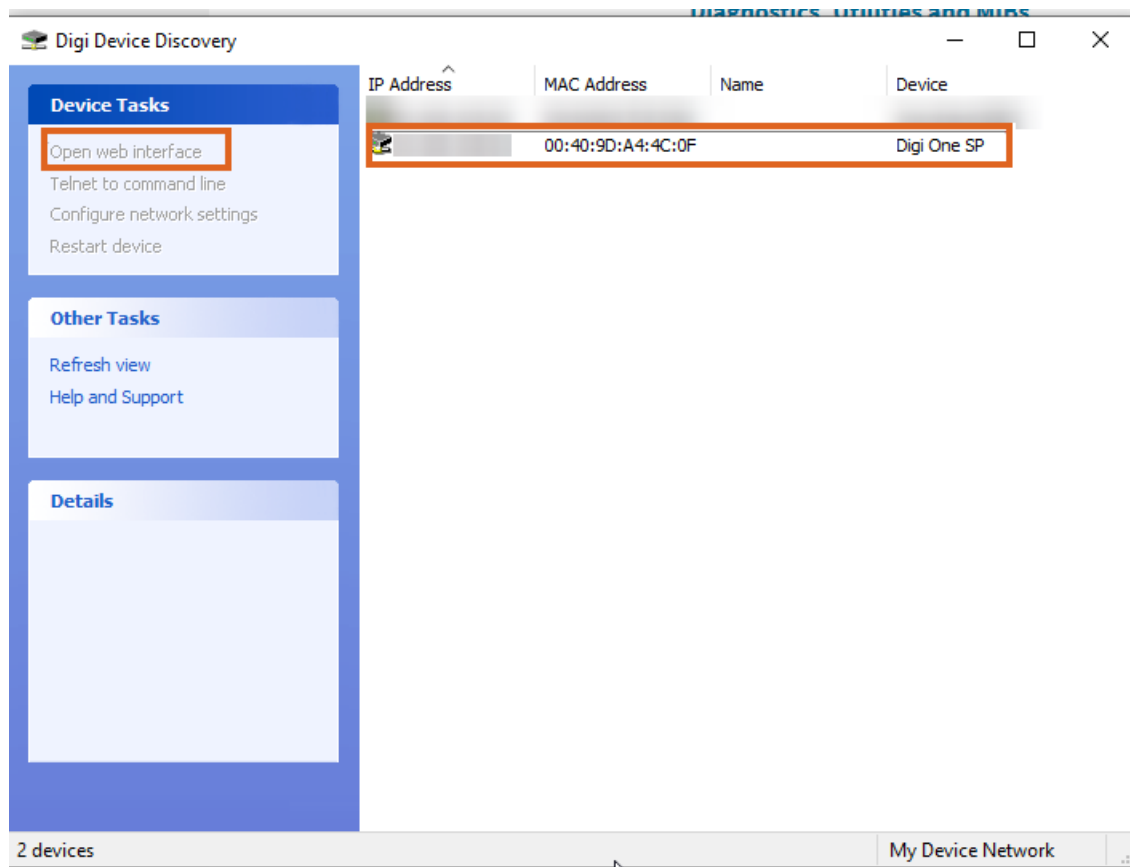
Diagnostics, Utilities and MIBs

Digi Device Discovery

Device Tasks

Open web interface
Telnet to command line
Configure network settings
Restart device

Other Tasks

Refresh view
Help and Support

Details

| IP Address | MAC Address | Name | Device |
|---|---|---|---|
| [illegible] | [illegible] | | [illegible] |
| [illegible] | 00:40:9D:A4:4C:0F | | Digi One SP |

2 devices

My Device Network